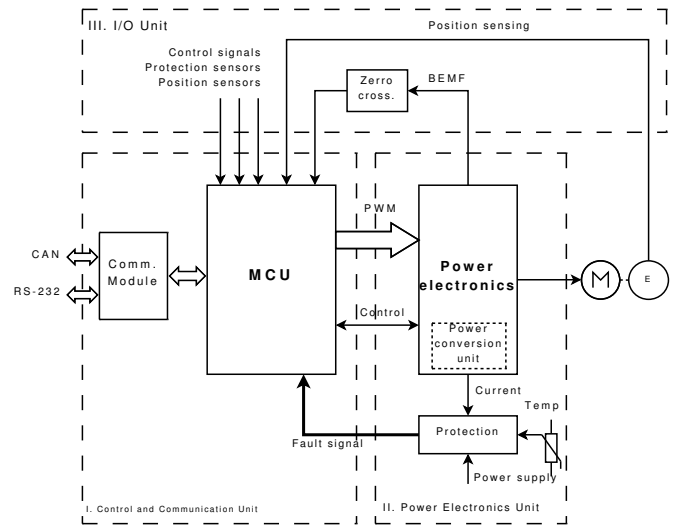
III. I/O Unit

Position sensing

Control signals
Protection sensors
Position sensors

Zerro cross.

BEMF

PWM

CAN

RS-232

Comm. Module

MCU

Power electronics

M

E

Control

Power conversion unit

Current

Temp

Fault signal

Protection

Power supply

I. Control and Communication Unit

II. Power Electronics Unit